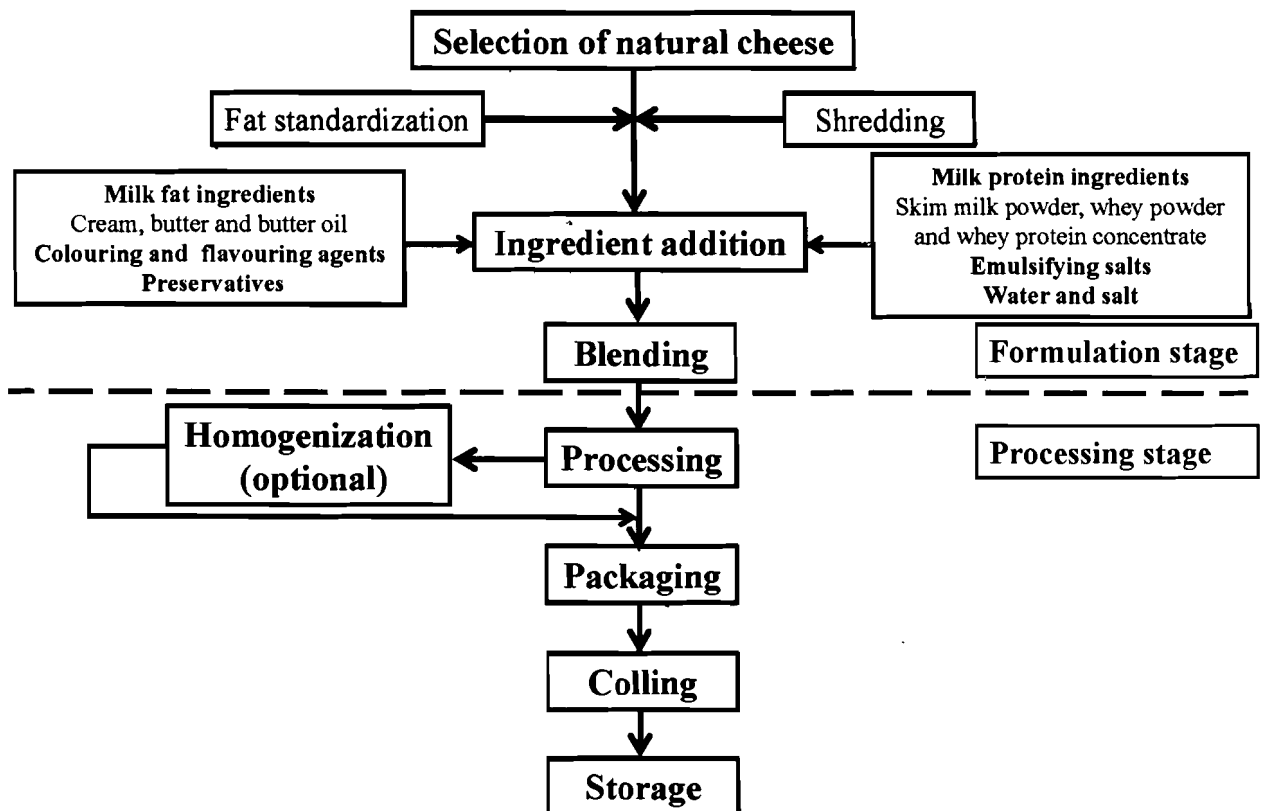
Selection of natural cheese

Fat standardization

Shredding

Milk fat ingredients
Cream, butter and butter oil
Colouring and flavouring agents
Preservatives

Ingredient addition

Milk protein ingredients
Skim milk powder, whey powder and whey protein concentrate
Emulsifying salts
Water and salt

Blending

Formulation stage

Homogenization (optional)

Processing

Processing stage

Packaging

Colling

Storage